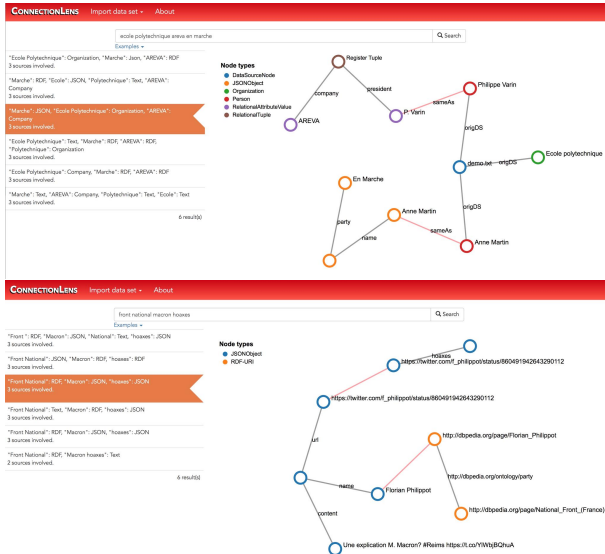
CONNECTIONLENS Import data set ▾ About

ecole polytechnique areva en marche

Search

Examples ▾

"Ecole Polytechnique": Organization, "Marche": Json, "AREVA": RDF
3 sources involved.

"Marche": RDF, "Ecole": JSON, "Polytechnique": Text, "AREVA": Company
3 sources involved.

"Marche": JSON, "Ecole Polytechnique": Organization, "AREVA": Company
3 sources involved.

"Ecole Polytechnique": Text, "Marche": RDF, "AREVA": RDF, "Polytechnique": Organization
3 sources involved.

"Ecole Polytechnique": Company, "Marche": RDF, "AREVA": RDF
3 sources involved.

"Marche": Text, "AREVA": Company, "Polytechnique": Text, "Ecole": Text
3 sources involved.

6 result(s)

Node types
DataSourceNode
JSONObject
Organization
Person
RelationalAttributeValue
RelationalTuple

Register Tuple
company
president
AREVA
P. Varin
sameAs
Philippe Varin
origDS
demo.txt
origDS
Ecole polytechnique
origDS
En Marche
party
name
Anne Martin
sameAs
Anne Martin

CONNECTIONLENS Import data set ▾ About

Front national macron hoaxes

Search

Examples ▾

"Front ": RDF, "Macron": JSON, "National": Text, "hoaxes": JSON
3 sources involved.

"Front National": JSON, "Macron": RDF, "hoaxes": RDF
3 sources involved.

"Front National": RDF, "Macron": JSON, "hoaxes": JSON
3 sources involved.

"Front National": Text, "Macron": RDF, "hoaxes": JSON
3 sources involved.

"Front National": RDF, "Macron": JSON, "hoaxes": JSON
3 sources involved.

"Front National": RDF, "Macron hoaxes": Text
2 sources involved.

6 result(s)

Node types
JSONObject
RDF-URI

hoaxes
https://twitter.com/f_philippot/status/860491942643290112
https://twitter.com/f_philippot/status/860491942643290112
url
http://dbpedia.org/page/Florian_Philippot
http://dbpedia.org/ontology/party
name
Florian Philippot
http://dbpedia.org/page/National_Front_(France)
content
Une explication M. Macron? #Reims https://t.co/YIWbjBQhuA